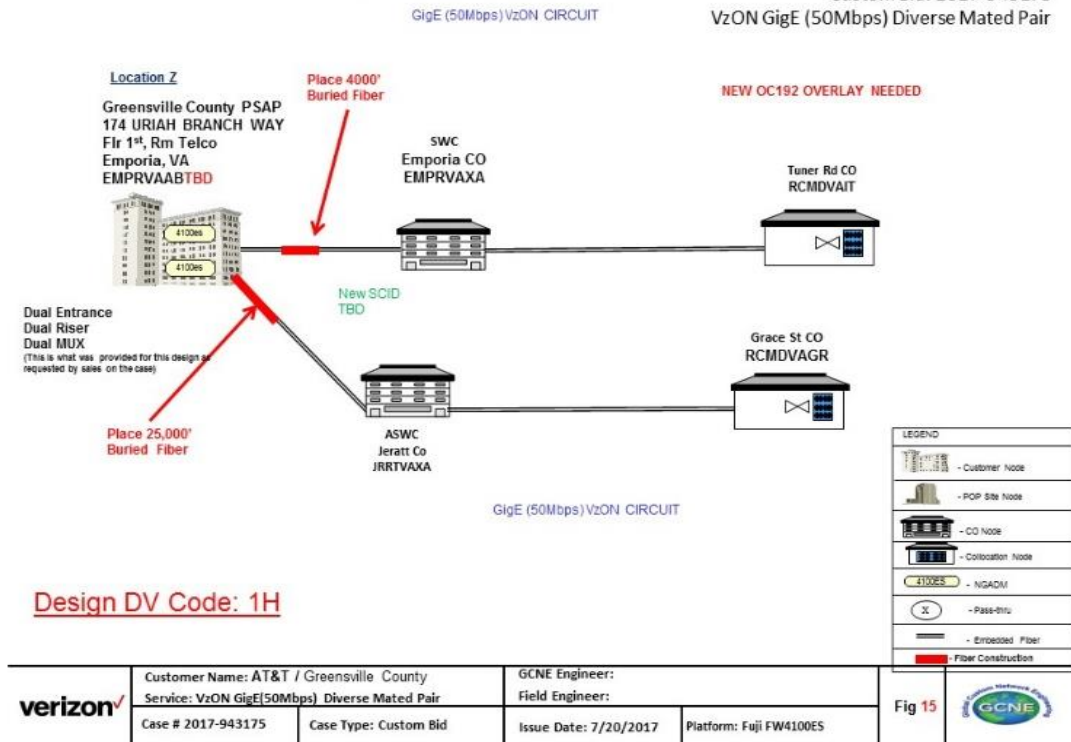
GigE (50Mbps) VzON CIRCUIT

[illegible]
VzON GigE (50Mbps) Diverse Mated Pair

Location Z

Greensville County PSAP
174 URIAH BRANCH WAY
Flr 1st, Rm Telco
Emporia, VA
EMPRVAABTBD

4100es
4100es

Place 4000' Buried Fiber

NEW OC192 OVERLAY NEEDED

SWC
Emporia CO
EMPRVAXA

Tuner Rd CO
RCMDVAIT

New SCID
TBD

Dual Entrance
Dual Riser
Dual MUX
(This is what was provided for this design as requested by sales on the case)

Grace St CO
RCMDVAGR

Place 25,000' Buried Fiber

ASWC
Jeratt Co
JRRTVAXA

GigE (50Mbps) VzON CIRCUIT

LEGEND
- Customer Node
- POP Site Node
- CO Node
- Collocation Node
4100ES - NGADM
X - Pass-thru
- Embedded Fiber
- Fiber Construction

Design DV Code: 1H

verizon

| Customer Name: AT&T / Greensville County | | GCNE Engineer: | |
|---|---|---|---|
| Service: VzON GigE(50Mbps) Diverse Mated Pair | | Field Engineer: | |
| Case # 2017-943175 | Case Type: Custom Bid | Issue Date: 7/20/2017 | Platform: Fuji FW4100ES |

Fig 15

GCNE